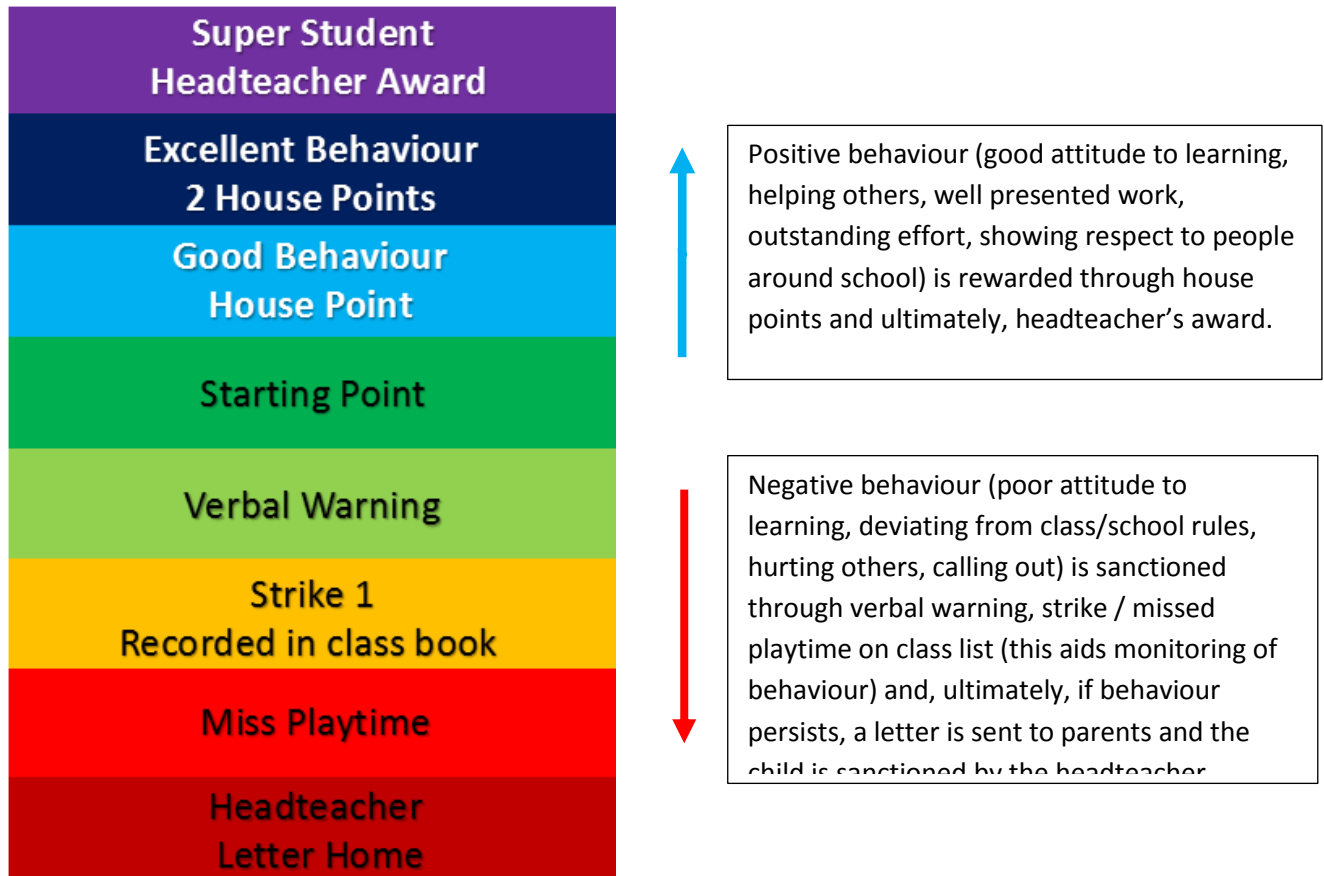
Super Student
Headteacher Award

Excellent Behaviour
2 House Points

Good Behaviour
House Point

Starting Point

Verbal Warning

Strike 1
Recorded in class book

Miss Playtime

Headteacher
Letter Home

Positive behaviour (good attitude to learning, helping others, well presented work, outstanding effort, showing respect to people around school) is rewarded through house points and ultimately, headteacher's award.

Negative behaviour (poor attitude to learning, deviating from class/school rules, hurting others, calling out) is sanctioned through verbal warning, strike / missed playtime on class list (this aids monitoring of behaviour) and, ultimately, if behaviour persists, a letter is sent to parents and the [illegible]